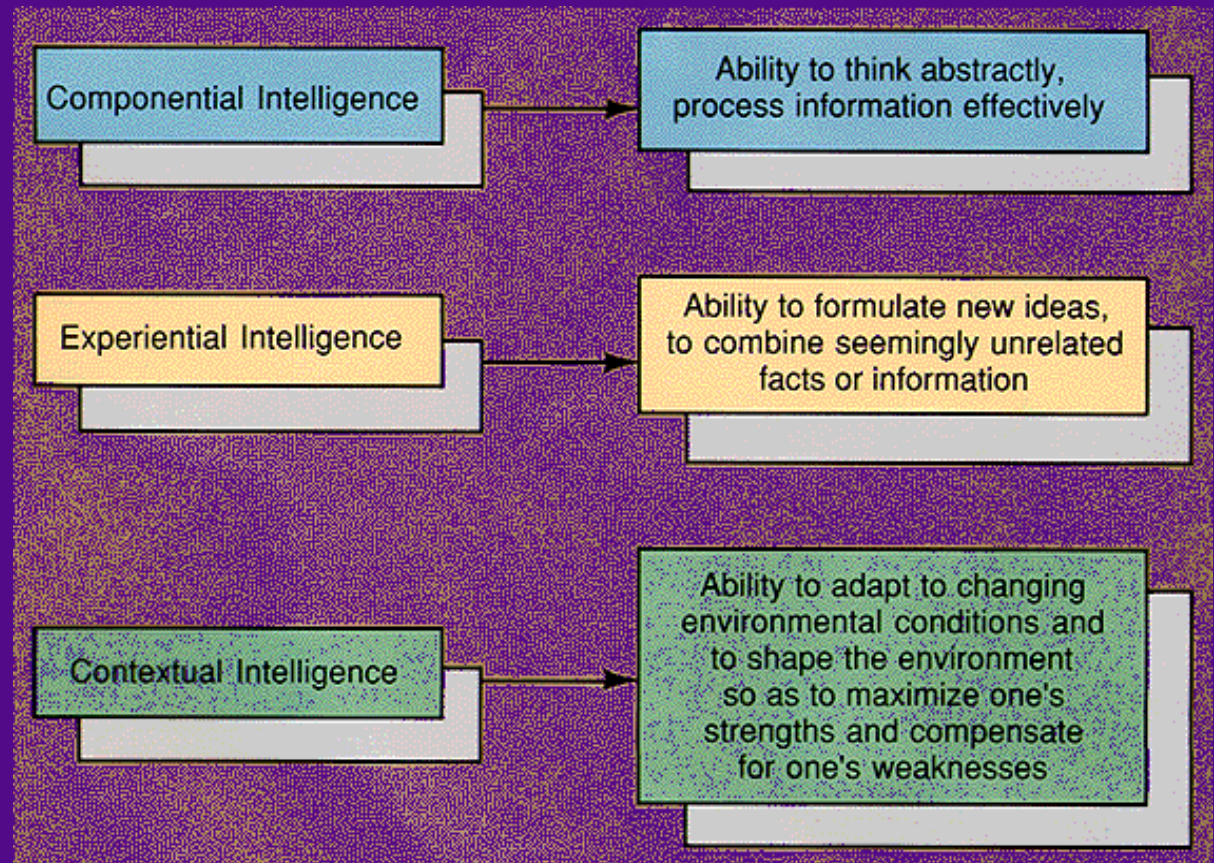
Componential Intelligence

Ability to think abstractly, process information effectively

Experiential Intelligence

Ability to formulate new ideas, to combine seemingly unrelated facts or information

Contextual Intelligence

Ability to adapt to changing environmental conditions and to shape the environment so as to maximize one's strengths and compensate for one's weaknesses